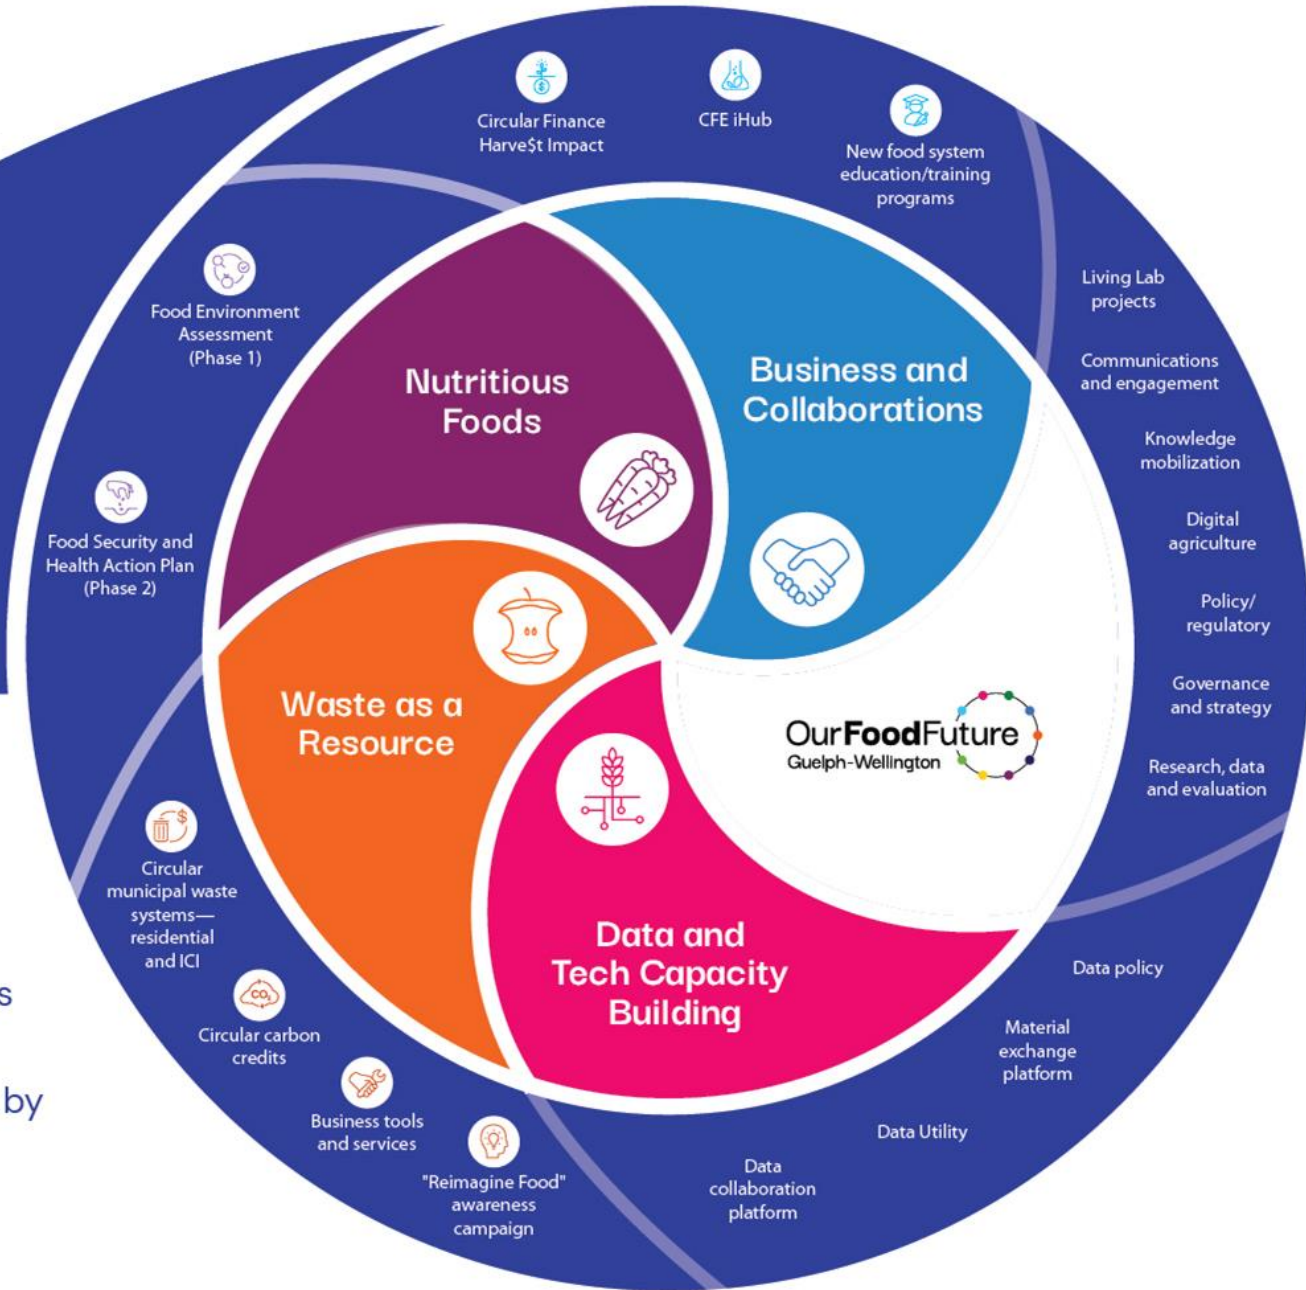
Circular Finance Harve$t Impact

CFE iHub

New food system education/training programs

Living Lab projects

Communications and engagement

Knowledge mobilization

Digital agriculture

Policy/ regulatory

Governance and strategy

Research, data and evaluation

Data policy

Material exchange platform

Data Utility

Data collaboration platform

"Reimagine Food" awareness campaign

Business tools and services

Circular carbon credits

Circular municipal waste systems—residential and ICI

Food Security and Health Action Plan (Phase 2)

Food Environment Assessment (Phase 1)

Nutritious Foods

Business and Collaborations

Waste as a Resource

Data and Tech Capacity Building

OurFoodFuture Guelph-Wellington

s

by